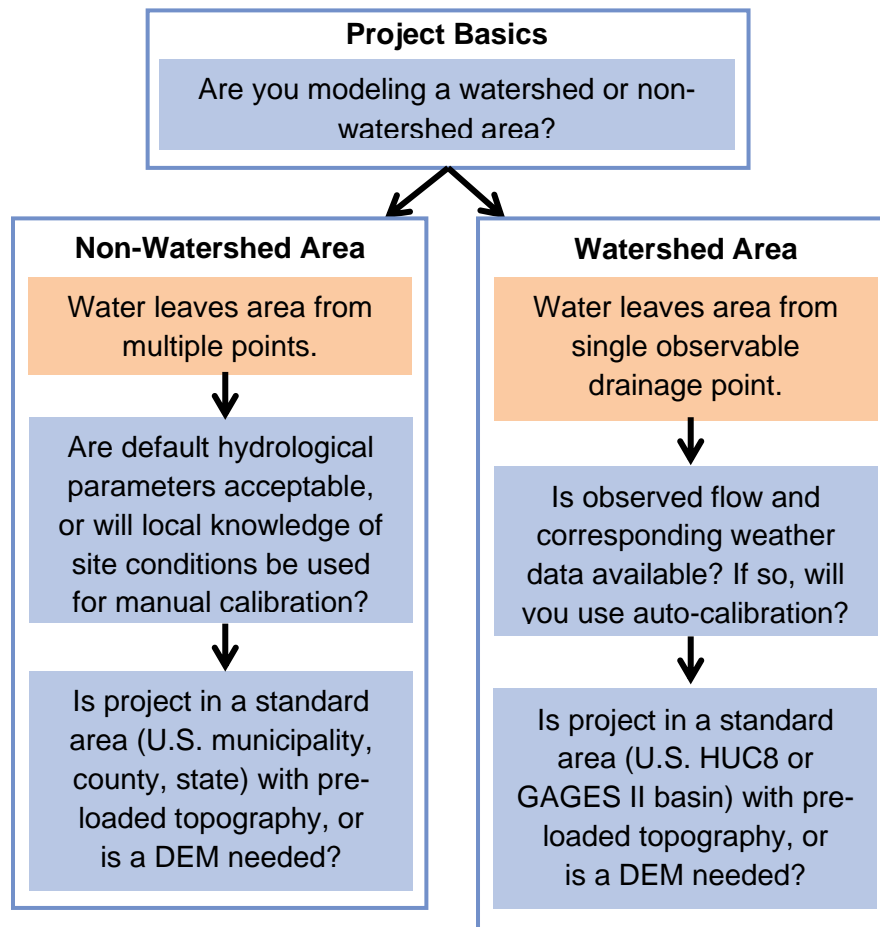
Project Basics

Are you modeling a watershed or non-watershed area?

Non-Watershed Area

Water leaves area from multiple points.

Are default hydrological parameters acceptable, or will local knowledge of site conditions be used for manual calibration?

Is project in a standard area (U.S. municipality, county, state) with pre-loaded topography, or is a DEM needed?

Watershed Area

Water leaves area from single observable drainage point.

Is observed flow and corresponding weather data available? If so, will you use auto-calibration?

Is project in a standard area (U.S. HUC8 or GAGES II basin) with pre-loaded topography, or is a DEM needed?